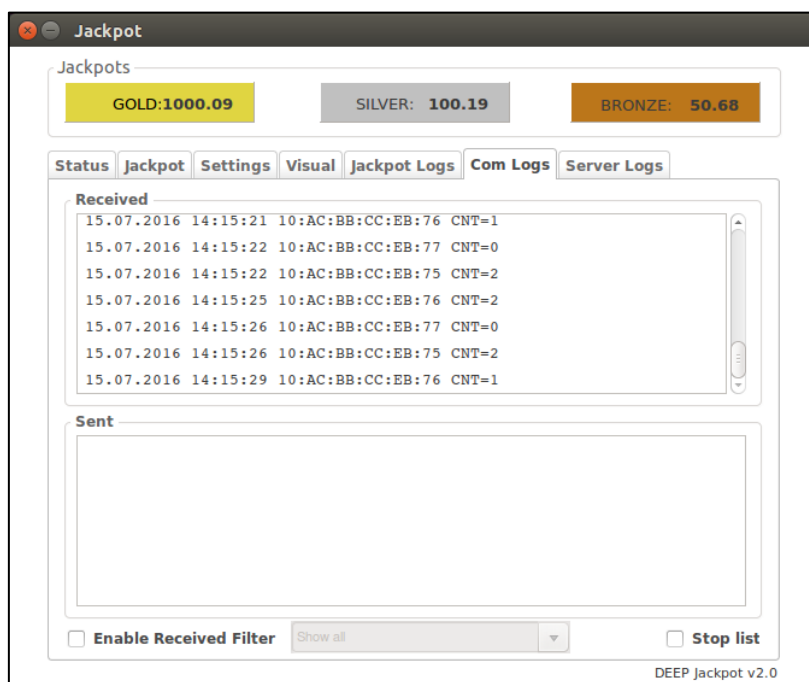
Jackpot

Jackpots

GOLD:1000.09

SILVER: 100.19

BRONZE: 50.68

Status | Jackpot | Settings | Visual | Jackpot Logs | Com Logs | Server Logs

Received

15.07.2016 14:15:21 10:AC:BB:CC:EB:76 CNT=1
15.07.2016 14:15:22 10:AC:BB:CC:EB:77 CNT=0
15.07.2016 14:15:22 10:AC:BB:CC:EB:75 CNT=2
15.07.2016 14:15:25 10:AC:BB:CC:EB:76 CNT=2
15.07.2016 14:15:26 10:AC:BB:CC:EB:77 CNT=0
15.07.2016 14:15:26 10:AC:BB:CC:EB:75 CNT=2
15.07.2016 14:15:29 10:AC:BB:CC:EB:76 CNT=1

Sent

Enable Received Filter

Show all

Stop list

DEEP Jackpot v2.0